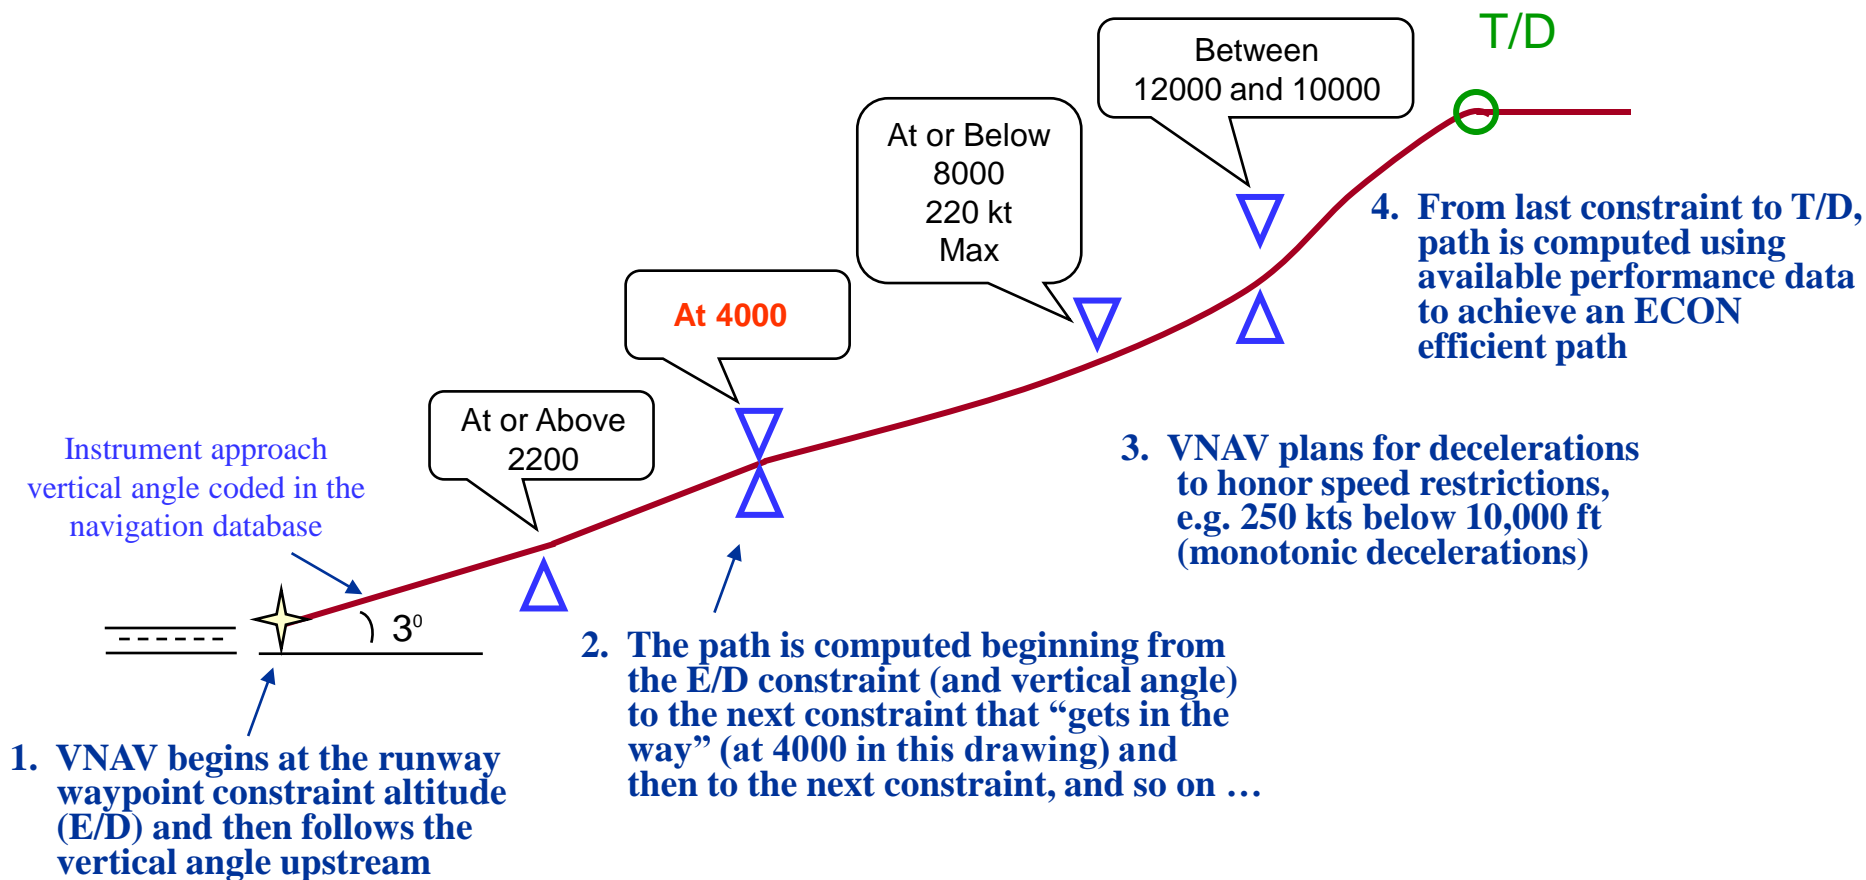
T/D

Between
12000 and 10000

At or Below
8000
220 kt
Max

At 4000

At or Above
2200

4. From last constraint to T/D, path is computed using available performance data to achieve an ECON efficient path

3. VNAV plans for decelerations to honor speed restrictions, e.g. 250 kts below 10,000 ft (monotonic decelerations)

Instrument approach vertical angle coded in the navigation database

$3^0$

2. The path is computed beginning from the E/D constraint (and vertical angle) to the next constraint that “gets in the way” (at 4000 in this drawing) and then to the next constraint, and so on …

1. VNAV begins at the runway waypoint constraint altitude (E/D) and then follows the vertical angle upstream